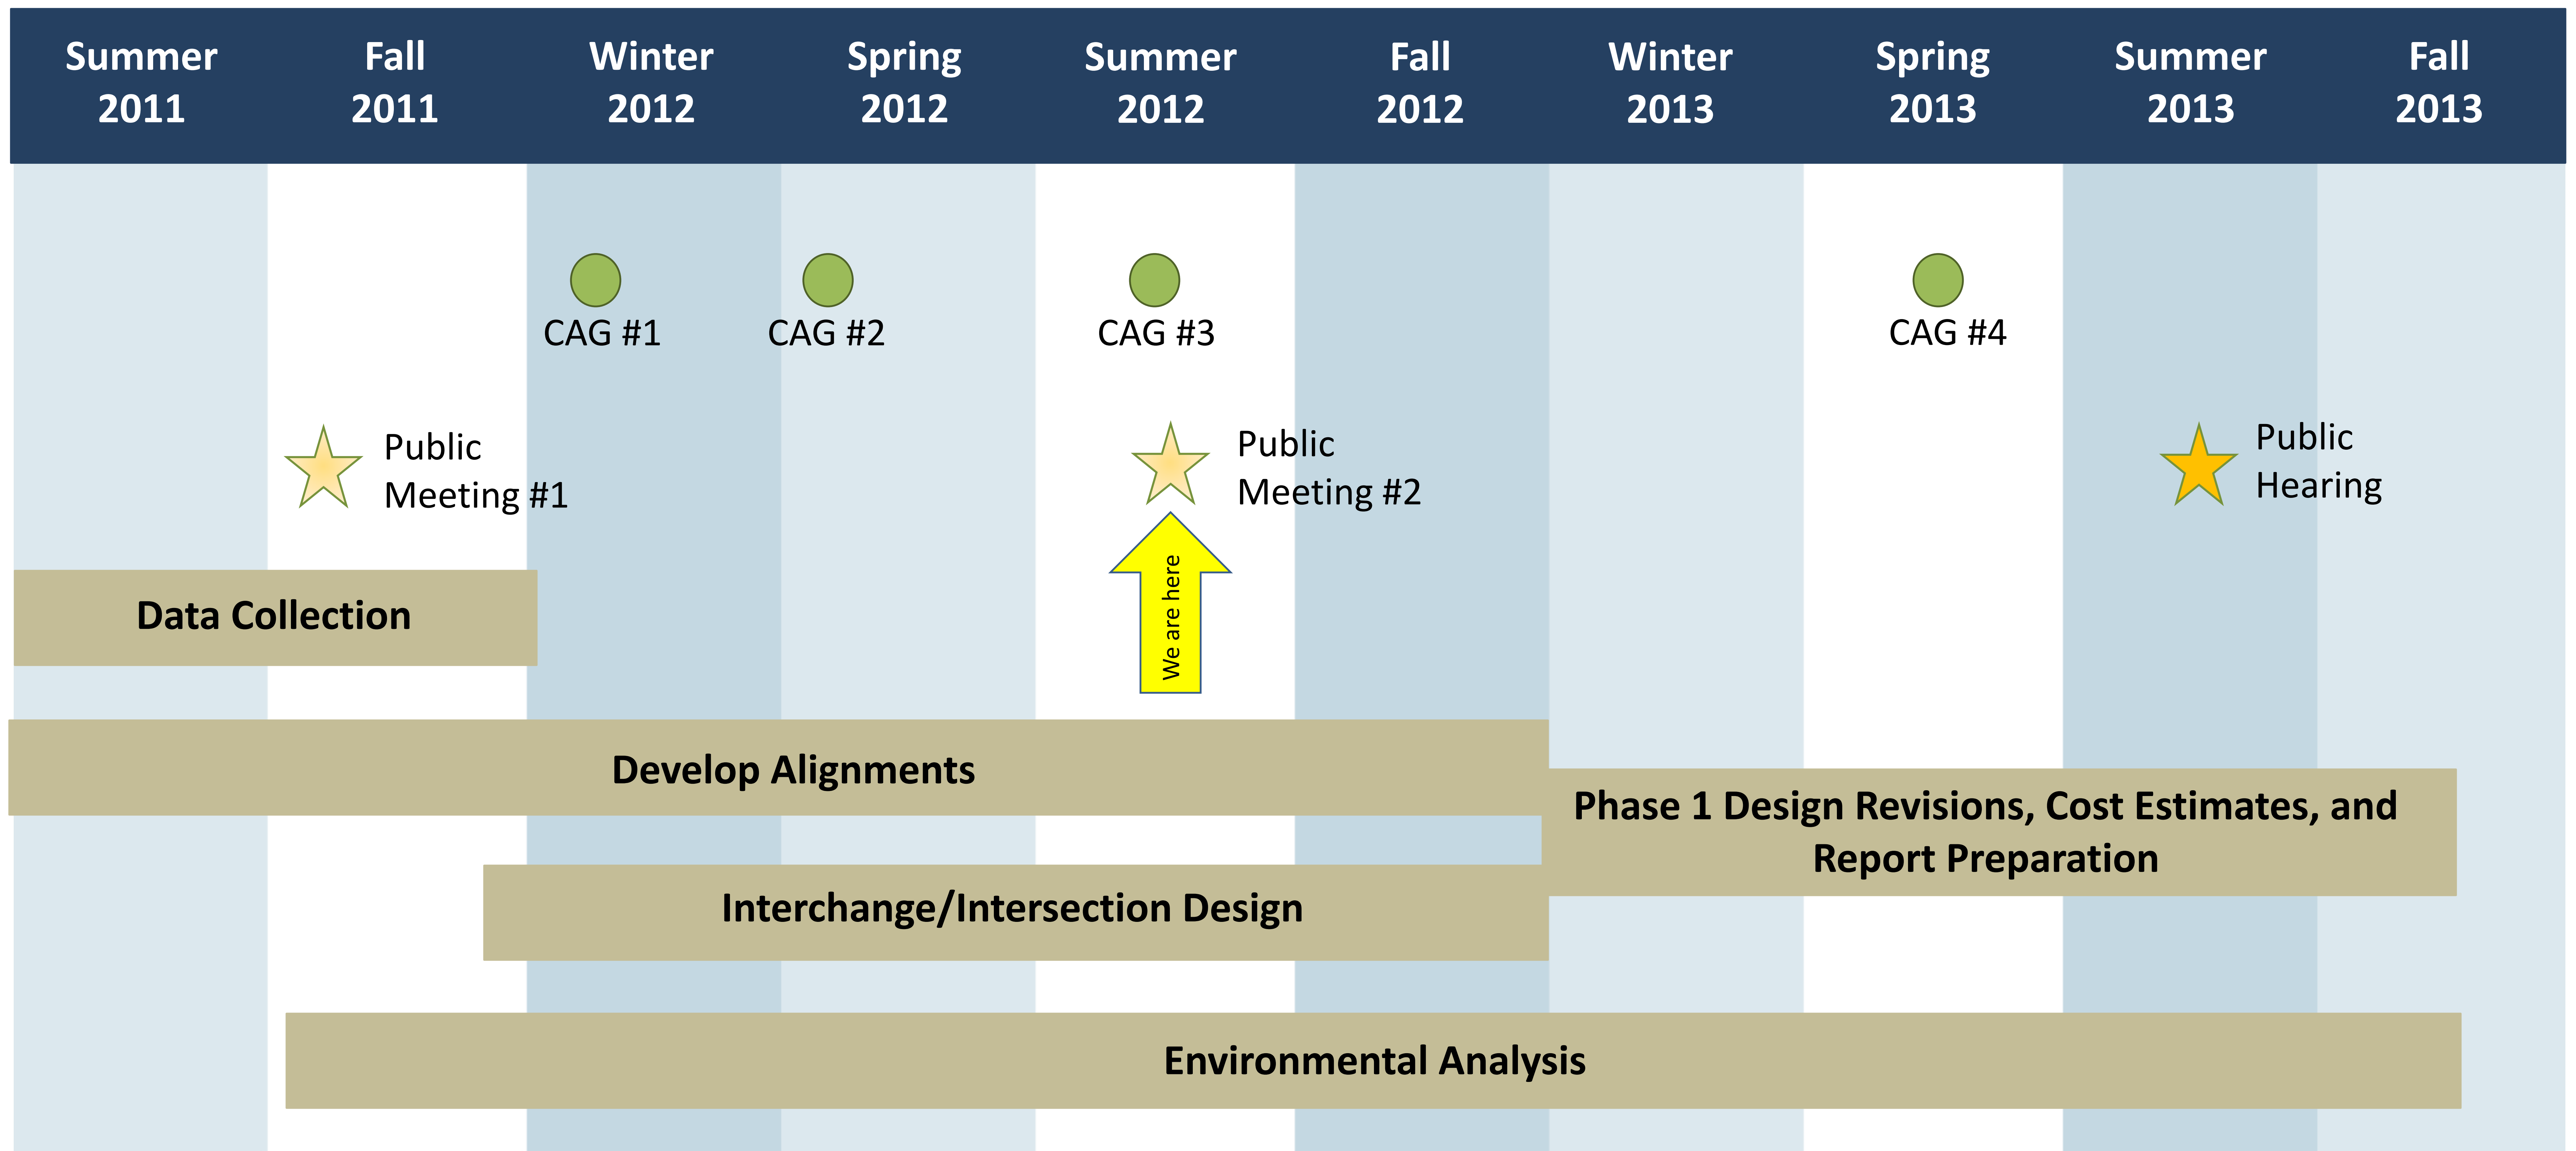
Summer 2011

Fall 2011

Winter 2012

Spring 2012

Summer 2012

Fall 2012

Winter 2013

Spring 2013

Summer 2013

Fall 2013

CAG #1

CAG #2

CAG #3

CAG #4

Public Meeting #1

Public Meeting #2

Public Hearing

We are here

Data Collection

Develop Alignments

Phase 1 Design Revisions, Cost Estimates, and Report Preparation

Interchange/Intersection Design

Environmental Analysis